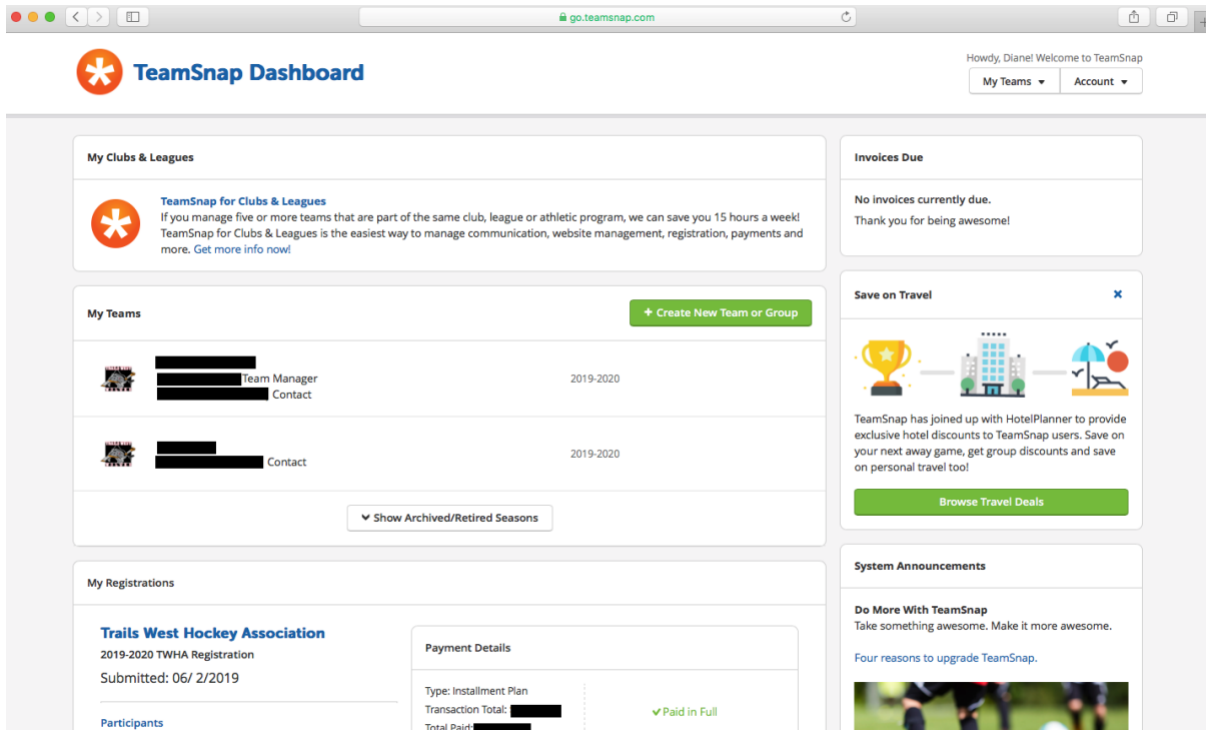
go.teamsnap.com

TeamSnap Dashboard

Howdy, Diane! Welcome to TeamSnap

My Teams ▾ Account ▾

My Clubs & Leagues

TeamSnap for Clubs & Leagues
If you manage five or more teams that are part of the same club, league or athletic program, we can save you 15 hours a week! TeamSnap for Clubs & Leagues is the easiest way to manage communication, website management, registration, payments and more. Get more info now!

My Teams

+ Create New Team or Group

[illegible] Team Manager
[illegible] Contact
2019-2020

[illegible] Contact
2019-2020

Show Archived/Retired Seasons

My Registrations

Trails West Hockey Association
2019-2020 TWHA Registration
Submitted: 06/ 2/2019

Participants

Payment Details

Type: Installment Plan
Transaction Total: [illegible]
Total Paid: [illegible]

✓Paid in Full

Invoices Due

No invoices currently due.
Thank you for being awesome!

Save on Travel

×

TeamSnap has joined up with HotelPlanner to provide exclusive hotel discounts to TeamSnap users. Save on your next away game, get group discounts and save on personal travel too!

Browse Travel Deals

System Announcements

Do More With TeamSnap
Take something awesome. Make it more awesome.

Four reasons to upgrade TeamSnap.